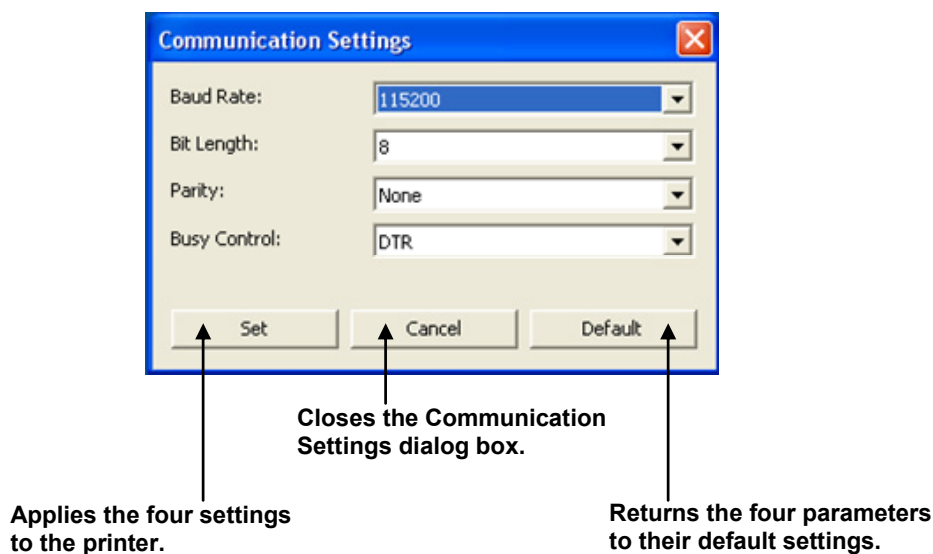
Communication Settings

Baud Rate: 115200

Bit Length: 8

Parity: None

Busy Control: DTR

Set

Cancel

Default

Closes the Communication Settings dialog box.

Applies the four settings to the printer.

Returns the four parameters to their default settings.